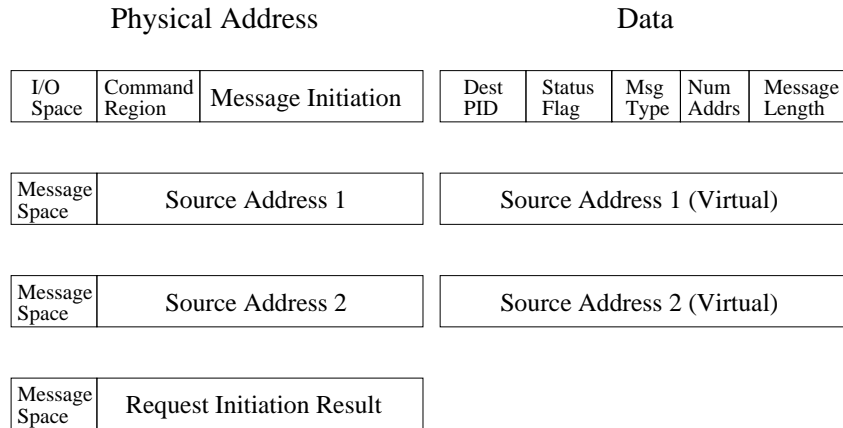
Physical Address

Data

| I/O Space | Command Region | Message Initiation |
|---|---|---|

| Dest PID | Status Flag | Msg Type | Num Addrs | Message Length |
|---|---|---|---|---|

| Message Space | Source Address 1 |
|---|---|

| Source Address 1 (Virtual) |
|---|

| Message Space | Source Address 2 |
|---|---|

| Source Address 2 (Virtual) |
|---|

| Message Space | Request Initiation Result |
|---|---|